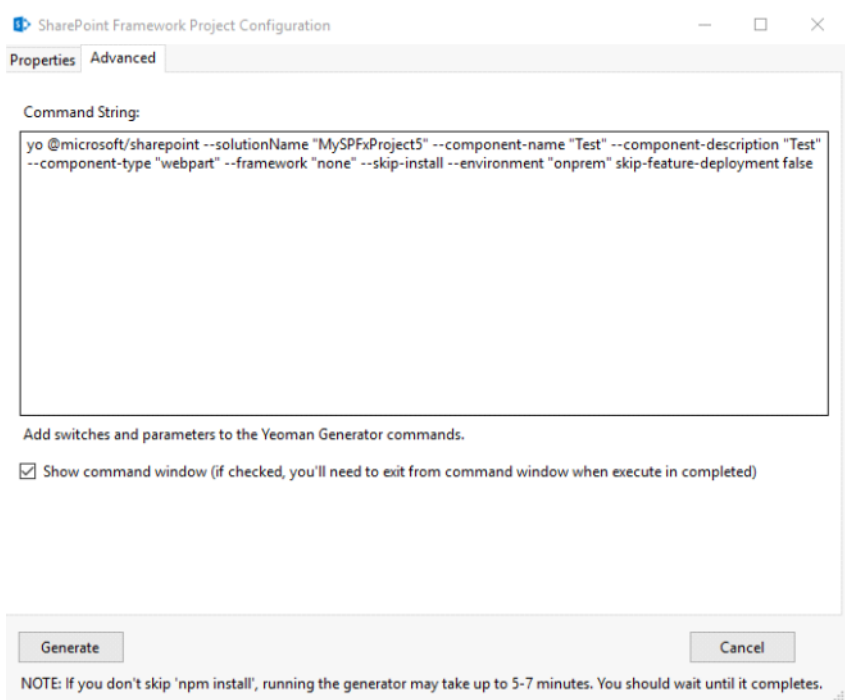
SharePoint Framework Project Configuration

Properties | Advanced

Command String:

yo @microsoft/sharepoint --solutionName "MySPFxProject5" --component-name "Test" --component-description "Test" --component-type "webpart" --framework "none" --skip-install --environment "onprem" skip-feature-deployment false

Add switches and parameters to the Yeoman Generator commands.

☑ Show command window (if checked, you'll need to exit from command window when execute in completed)

Generate

Cancel

NOTE: If you don't skip 'npm install', running the generator may take up to 5-7 minutes. You should wait until it completes.